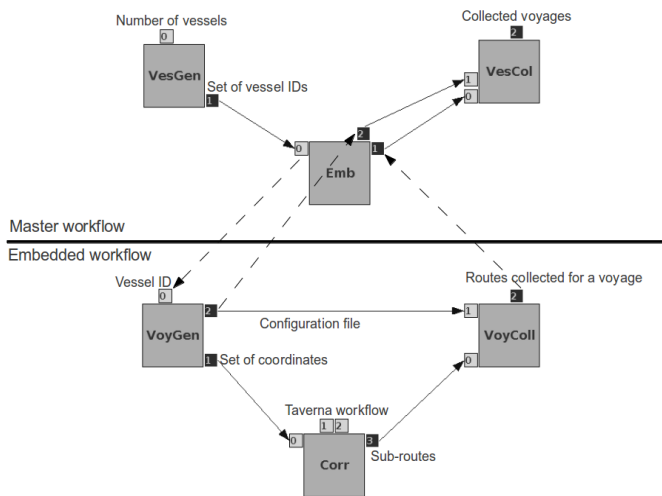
Number of vessels
0
VesGen
Set of vessel IDs
1

Collected voyages
2
1
VesCol
0

0
2
Emb
1

Master workflow

Embedded workflow

Vessel ID
0
VoyGen
2
1
Set of coordinates

Configuration file

Routes collected for a voyage
2
1
VoyColl
0

Taverna workflow
1 2
0
Corr
3
Sub-routes